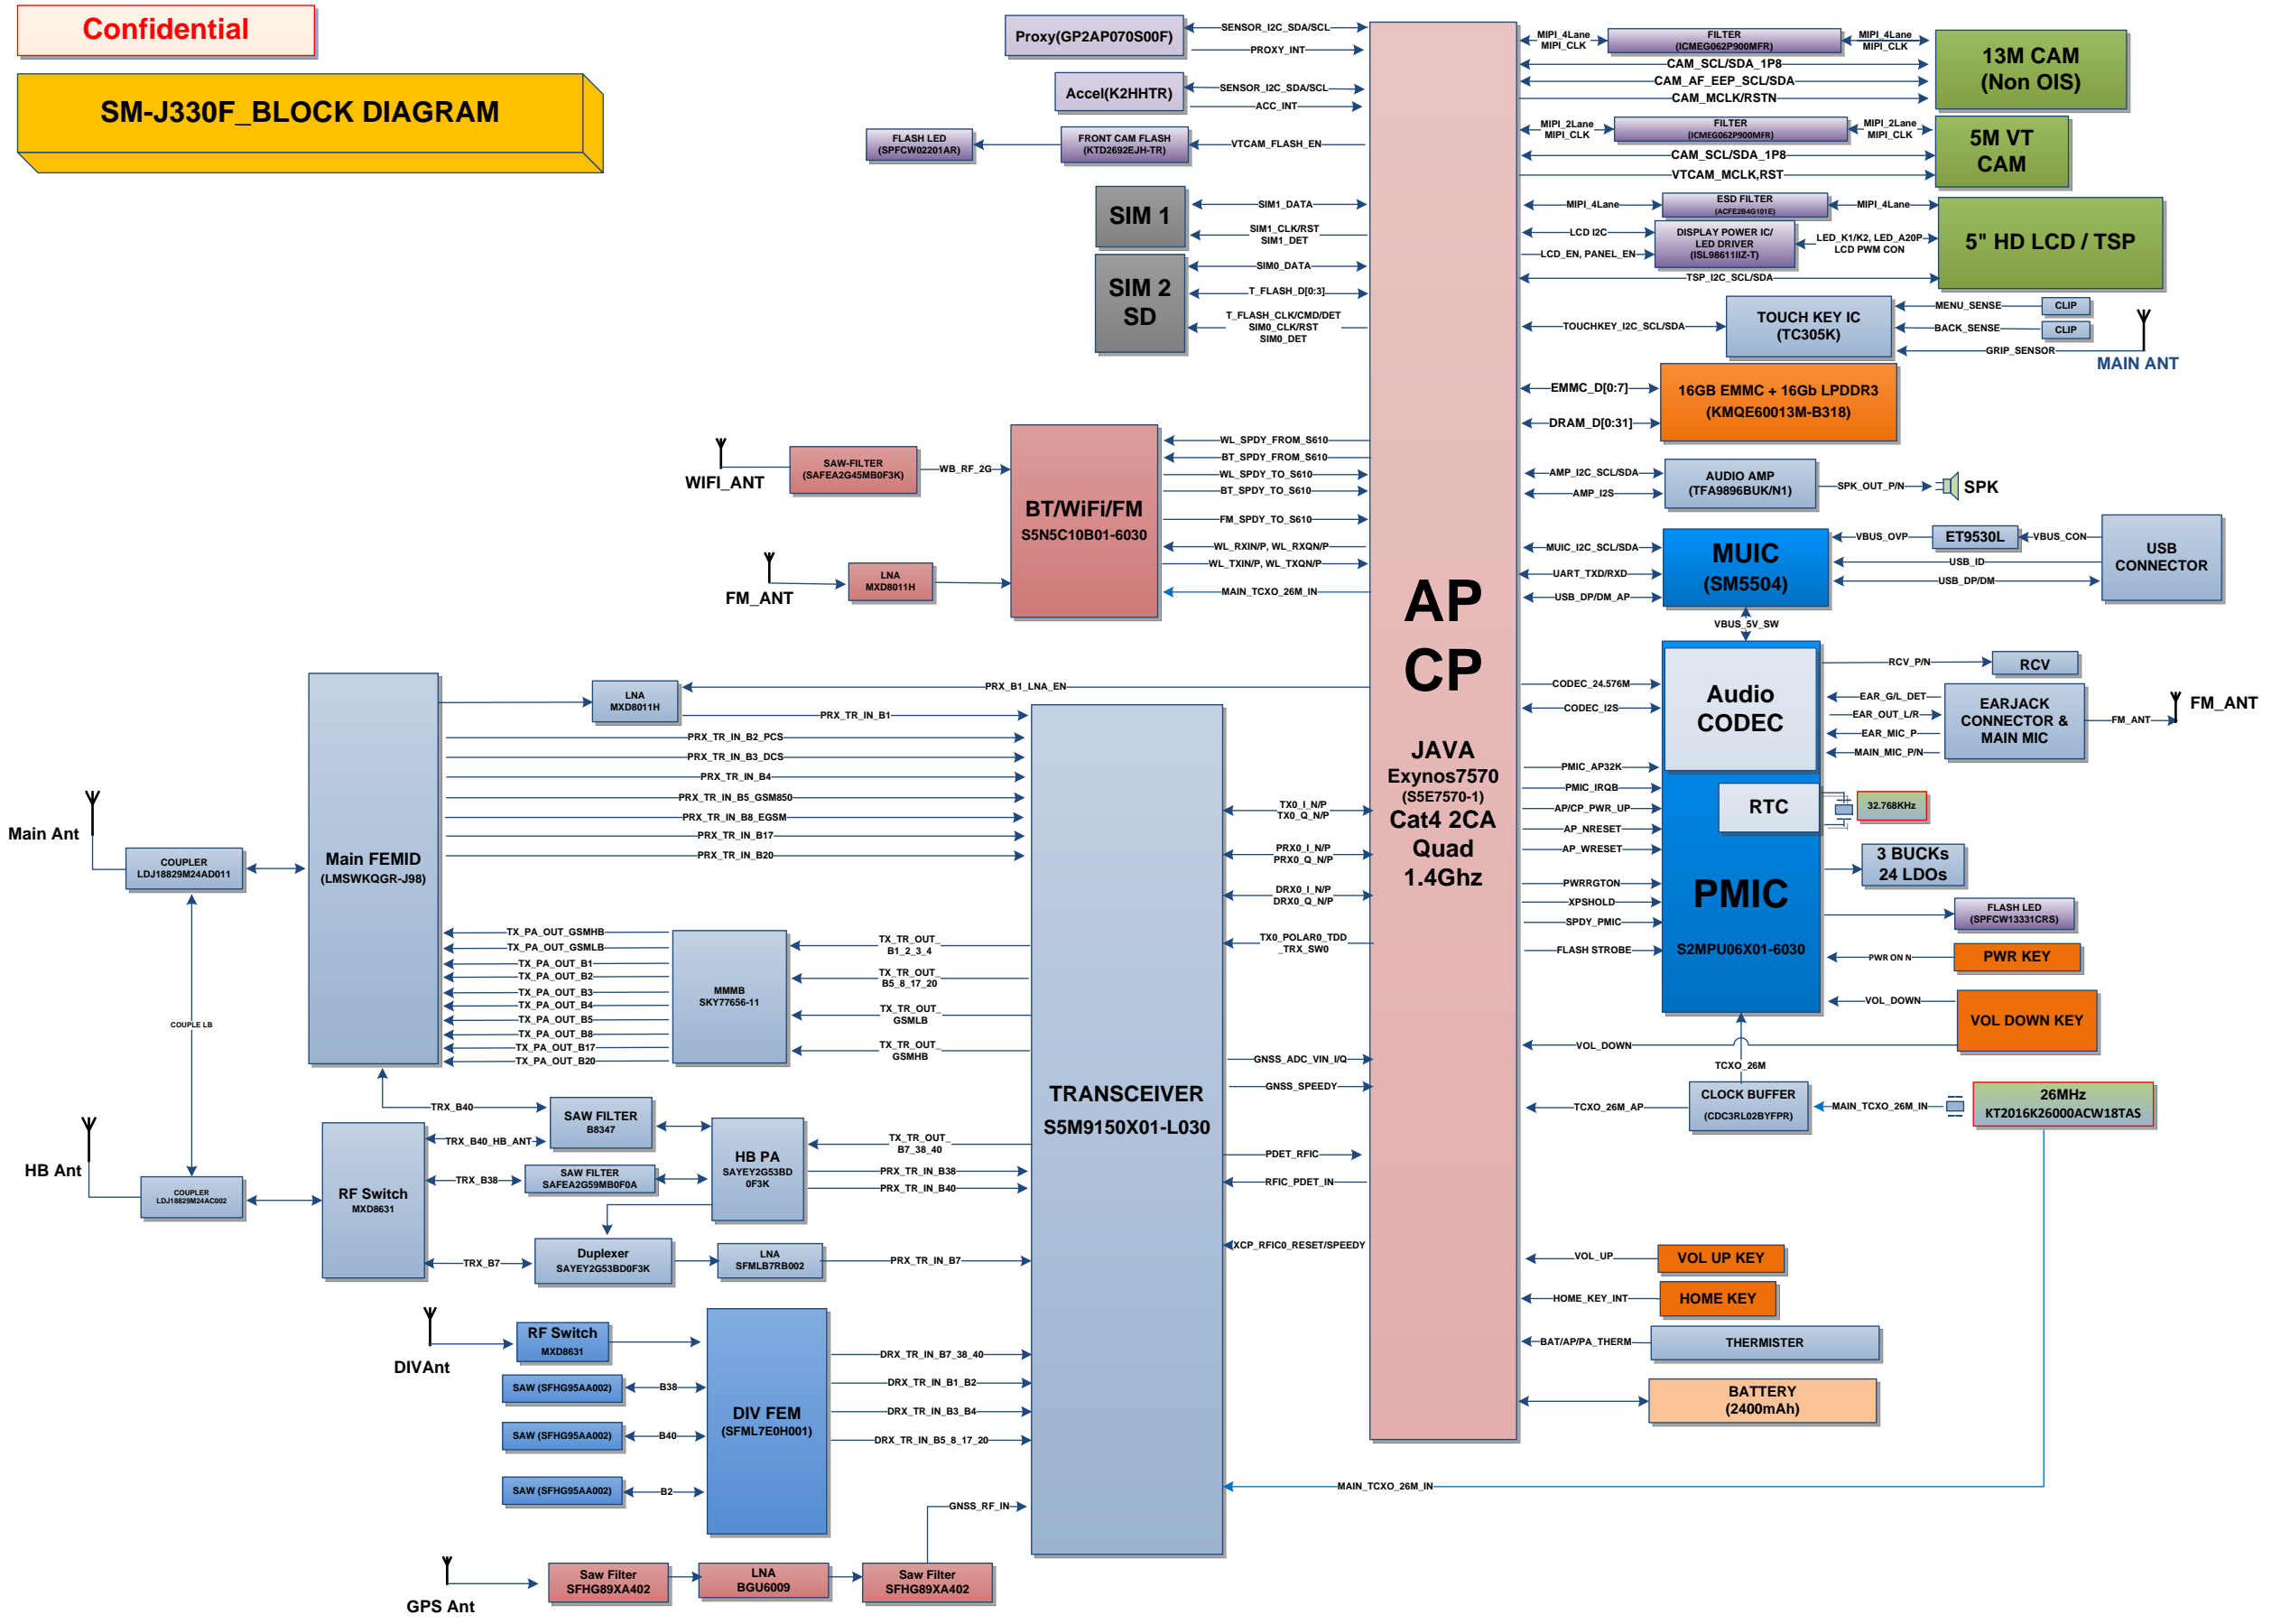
Confidential

SM-J330F_BLOCK DIAGRAM

Proxy(GP2AP070S00F)
SENSOR_I2C_SDA/SCL
PROXY_INT
Accel(K2HHTR)
SENSOR_I2C_SDA/SCL
ACC_INT
FLASH LED (SPFCW02201AR)
FRONT CAM FLASH (KTD2692EJH-TR)
VTCAM_FLASH_EN
SIM 1
SIM1_DATA
SIM1_CLK/RST
SIM1_DET
SIM 2 SD
SIM0_DATA
T_FLASH_D[0:3]
T_FLASH_CLK/CMD/DET
SIM0_CLK/RST
SIM0_DET

MIPI_4Lane
MIPI_CLK
FILTER (ICMEG062P900MFR)
MIPI_4Lane
MIPI_CLK
13M CAM (Non OIS)
CAM_SCL/SDA_1P8
CAM_AF_EEP_SCL/SDA
CAM_MCLK/RSTN
MIPI_2Lane
MIPI_CLK
FILTER (ICMEG062P900MFR)
MIPI_2Lane
MIPI_CLK
5M VT CAM
CAM_SCL/SDA_1P8
VTCAM_MCLK,RST
MIPI_4Lane
ESD FILTER (ACFE2B4G101E)
MIPI_4Lane
5" HD LCD / TSP
LCD I2C
DISPLAY POWER IC/ LED DRIVER (ISL98611IIZ-T)
LED_K1/K2, LED_A20P
LCD PWM CON
LCD_EN, PANEL_EN
TSP_I2C_SCL/SDA
MENU_SENSE
CLIP
BACK_SENSE
CLIP
TOUCHKEY_I2C_SCL/SDA
TOUCH KEY IC (TC305K)
GRIP_SENSOR
MAIN ANT
EMMC_D[0:7]
DRAM_D[0:31]
16GB EMMC + 16Gb LPDDR3 (KMQE60013M-B318)

WIFI_ANT
SAW-FILTER (SAFEA2G45MB0F3K)
WB_RF_2G
BT/WiFi/FM S5N5C10B01-6030
WL_SPDY_FROM_S610
BT_SPDY_FROM_S610
WL_SPDY_TO_S610
BT_SPDY_TO_S610
FM_SPDY_TO_S610
WL_RXIN/P, WL_RXQN/P
WL_TXIN/P, WL_TXQN/P
MAIN_TCXO_26M_IN
FM_ANT
LNA MXD8011H

AP CP
JAVA
Exynos7570
(S5E7570-1)
Cat4 2CA
Quad
1.4Ghz

AMP_I2C_SCL/SDA
AMP_I2S
AUDIO AMP (TFA9896BUK/N1)
SPK_OUT_P/N
SPK
MUIC_I2C_SCL/SDA
UART_TXD/RXD
USB_DP/DM_AP
MUIC (SM5504)
VBUS_OVP
ET9530L
VBUS_CON
USB CONNECTOR
USB_ID
USB_DP/DM
VBUS_5V_SW
RCV_P/N
RCV
CODEC_24.576M
CODEC_I2S
Audio CODEC
EAR_G/L_DET
EAR_OUT_L/R
EAR_MIC_P
MAIN_MIC_P/N
EARJACK CONNECTOR & MAIN MIC
FM_ANT
FM_ANT
PMIC_AP32K
PMIC_IRQB
AP/CP_PWR_UP
AP_NRESET
AP_WRESET
RTC
32.768KHz
3 BUCKs 24 LDOs
PWRRGTON
XPSHOLD
SPDY_PMIC
FLASH STROBE
PMIC
S2MPU06X01-6030
FLASH LED (SPFCW13331CRS)
PWR ON N
PWR KEY
VOL_DOWN
VOL DOWN KEY
VOL_DOWN
TCXO_26M
TCXO_26M_AP
CLOCK BUFFER (CDC3RL02BYFPR)
MAIN_TCXO_26M_IN
26MHz KT2016K26000ACW18TAS
VOL_UP
VOL UP KEY
HOME_KEY_INT
HOME KEY
BAT/AP/PA_THERM
THERMISTER
BATTERY (2400mAh)

Main Ant
COUPLER LDJ18829M24AD011
COUPLE LB
Main FEMID (LMSWKQGR-J98)
LNA MXD8011H
PRX_B1_LNA_EN
PRX_TR_IN_B1
PRX_TR_IN_B2_PCS
PRX_TR_IN_B3_DCS
PRX_TR_IN_B4
PRX_TR_IN_B5_GSM850
PRX_TR_IN_B8_EGSM
PRX_TR_IN_B17
PRX_TR_IN_B20
TX_PA_OUT_GSMHB
TX_PA_OUT_GSMLB
TX_PA_OUT_B1
TX_PA_OUT_B2
TX_PA_OUT_B3
TX_PA_OUT_B4
TX_PA_OUT_B5
TX_PA_OUT_B8
TX_PA_OUT_B17
TX_PA_OUT_B20
MMMB SKY77656-11
TX_TR_OUT_B1_2_3_4
TX_TR_OUT_B5_8_17_20
TX_TR_OUT_GSMLB
TX_TR_OUT_GSMHB
TX0_I_N/P
TX0_Q_N/P
PRX0_I_N/P
PRX0_Q_N/P
DRX0_I_N/P
DRX0_Q_N/P
TX0_POLAR0_TDD_TRX_SW0
GNSS_ADC_VIN_I/Q
GNSS_SPEEDY
TRANSCEIVER S5M9150X01-L030
PDET_RFIC
RFIC_PDET_IN
XCP_RFIC0_RESET/SPEEDY
HB Ant
COUPLER LDJ18829M24AC002
RF Switch MXD8631
TRX_B40
SAW FILTER B8347
TRX_B40_HB_ANT
TRX_B38
SAW FILTER SAFEA2G59MB0F0A
HB PA SAYEY2G53BD0F3K
TX_TR_OUT_B7_38_40
PRX_TR_IN_B38
PRX_TR_IN_B40
TRX_B7
Duplexer SAYEY2G53BD0F3K
LNA SFMLB7RB002
PRX_TR_IN_B7
DIVAnt
RF Switch MXD8631
SAW (SFHG95AA002)
B38
SAW (SFHG95AA002)
B40
SAW (SFHG95AA002)
B2
DIV FEM (SFML7E0H001)
DRX_TR_IN_B7_38_40
DRX_TR_IN_B1_B2
DRX_TR_IN_B3_B4
DRX_TR_IN_B5_8_17_20
GNSS_RF_IN
MAIN_TCXO_26M_IN
GPS Ant
Saw Filter SFHG89XA402
LNA BGU6009
Saw Filter SFHG89XA402